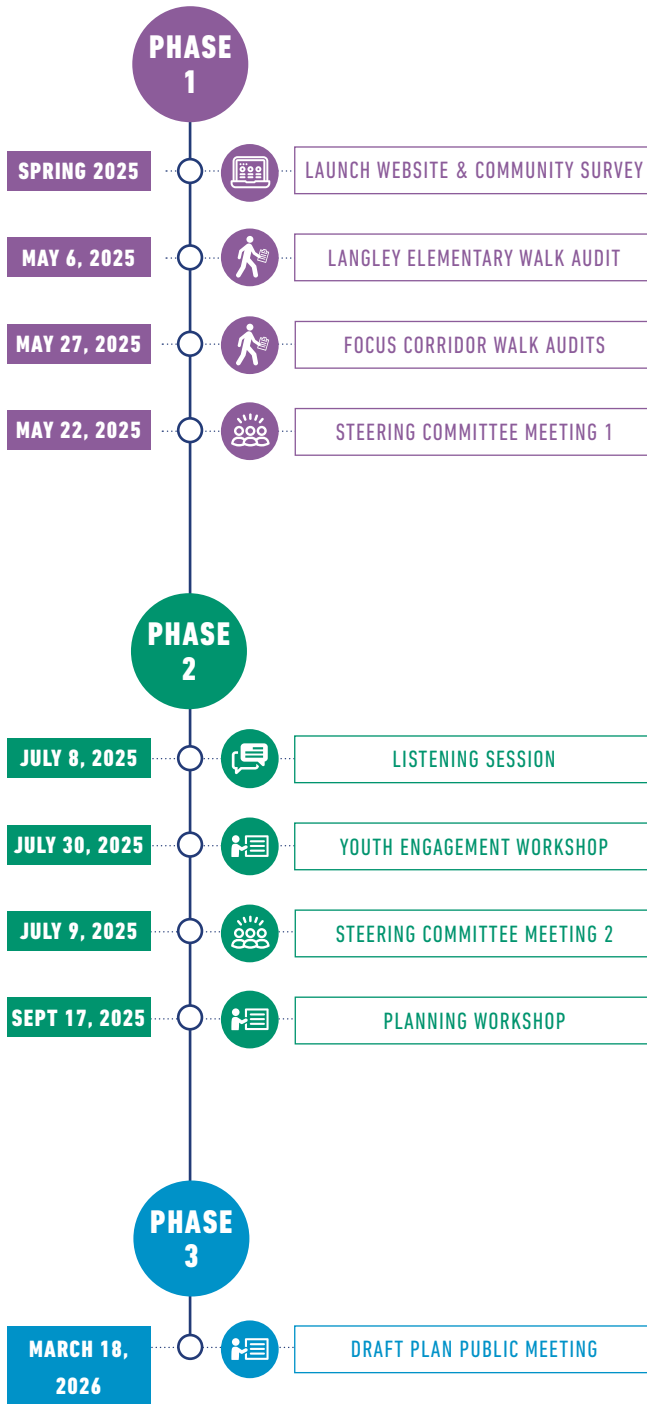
PHASE 1

SPRING 2025
LAUNCH WEBSITE & COMMUNITY SURVEY

MAY 6, 2025
LANGLEY ELEMENTARY WALK AUDIT

MAY 27, 2025
FOCUS CORRIDOR WALK AUDITS

MAY 22, 2025
STEERING COMMITTEE MEETING 1

PHASE 2

JULY 8, 2025
LISTENING SESSION

JULY 30, 2025
YOUTH ENGAGEMENT WORKSHOP

JULY 9, 2025
STEERING COMMITTEE MEETING 2

SEPT 17, 2025
PLANNING WORKSHOP

PHASE 3

MARCH 18, 2026
DRAFT PLAN PUBLIC MEETING